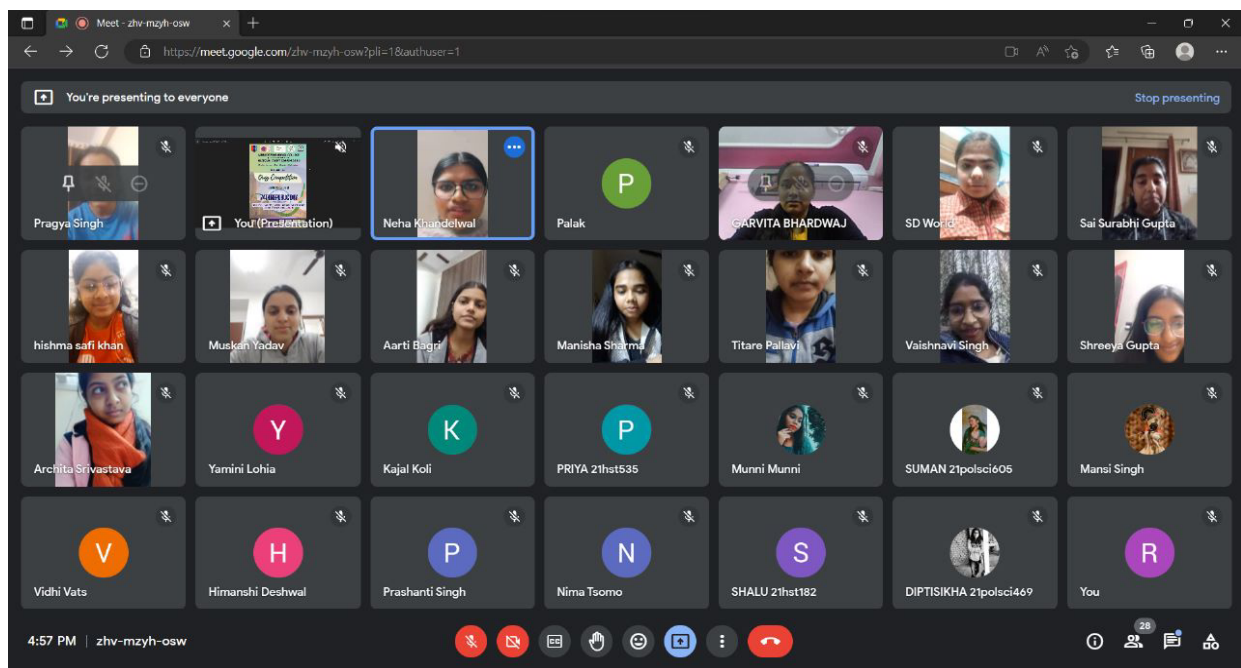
Meet - zhv-mzyh-osw

https://meet.google.com/zhv-mzyh-osw?pli=1&authuser=1

You're presenting to everyone

Stop presenting

Pragya Singh

You (Presentation)

Neha Khandelwal

P

Palak

GARVITA BHARDWAJ

SD World

Sai Surabhi Gupta

hishma safi khan

Muskan Yadav

Aarti Bagri

Manisha Sharma

Titare Pallavi

Vaishnavi Singh

Shreeya Gupta

Archita Srivastava

Y

Yamini Lohia

K

Kajal Koli

P

PRIYA 21hst535

Munni Munni

SUMAN 21polsci605

Mansi Singh

V

Vidhi Vats

H

Himanshi Deshwal

P

Prashanti Singh

N

Nima Tsomo

S

SHALU 21hst182

DIPTISIKHA 21polsci469

R

You

4:57 PM | zhv-mzyh-osw

28